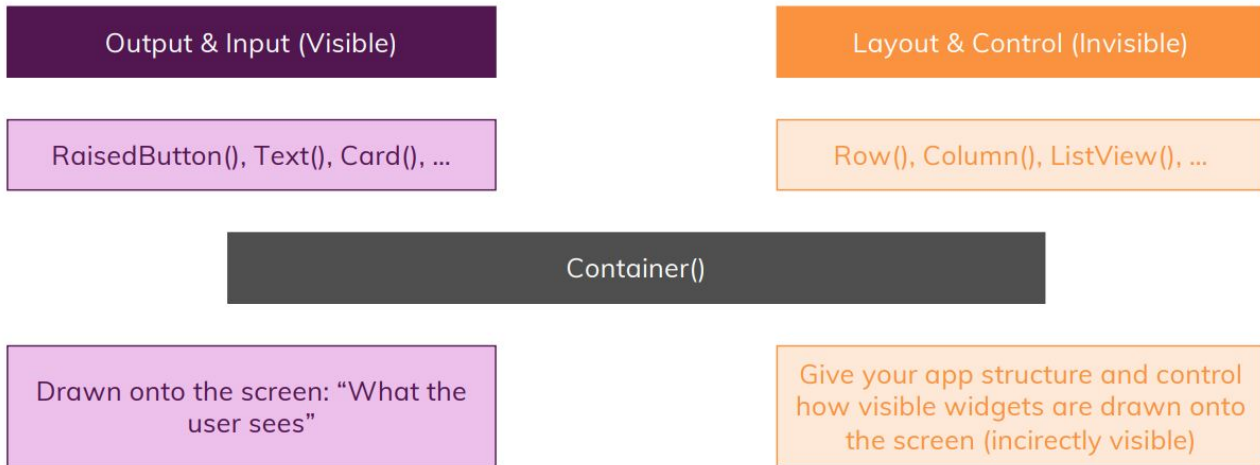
Output & Input (Visible)

Layout & Control (Invisible)

RaisedButton(), Text(), Card(), ...

Row(), Column(), ListView(), ...

Container()

Drawn onto the screen: “What the user sees”

Give your app structure and control how visible widgets are drawn onto the screen (incirectly visible)